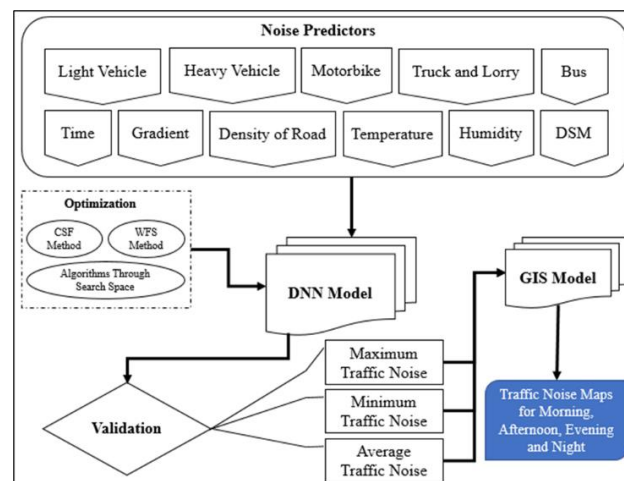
Noise Predictors

Light Vehicle

Heavy Vehicle

Motorbike

Truck and Lorry

Bus

Time

Gradient

Density of Road

Temperature

Humidity

DSM

Optimization

CSF Method

WFS Method

Algorithms Through Search Space

DNN Model

GIS Model

Maximum Traffic Noise

Minimum Traffic Noise

Average Traffic Noise

Validation

Traffic Noise Maps for Morning, Afternoon, Evening and Night